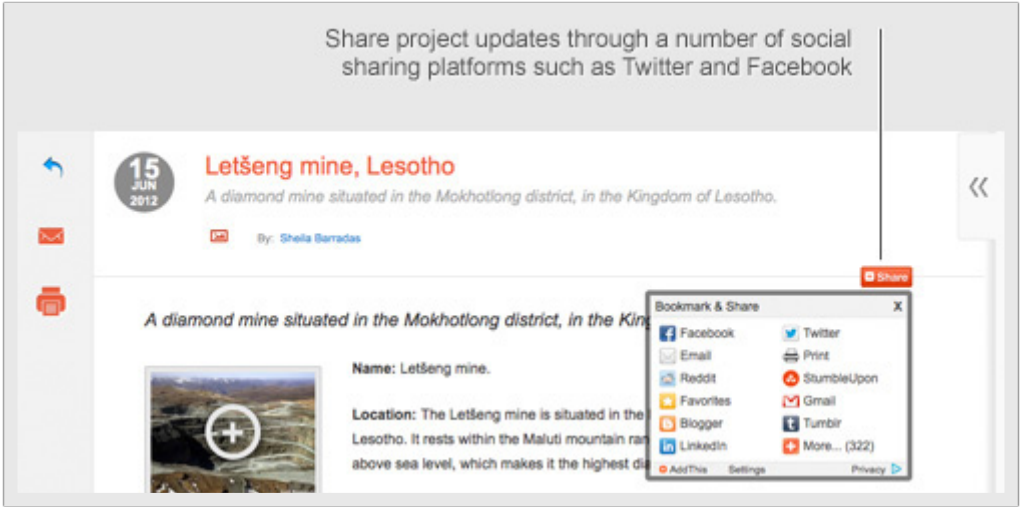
Share project updates through a number of social sharing platforms such as Twitter and Facebook

15 JUN 2012

Letšeng mine, Lesotho

A diamond mine situated in the Mokhotlong district, in the Kingdom of Lesotho.

By: Sheila Barradas

Share

A diamond mine situated in the Mokhotlong district, in the King

Name: Letšeng mine.

Location: The Letšeng mine is situated in the Lesotho. It rests within the Maluti mountain ran above sea level, which makes it the highest di

Bookmark & Share X

Facebook
Twitter
Email
Print
Reddit
StumbleUpon
Favorites
Gmail
Blogger
Tumblr
LinkedIn
More... (322)

AddThis Settings Privacy

«